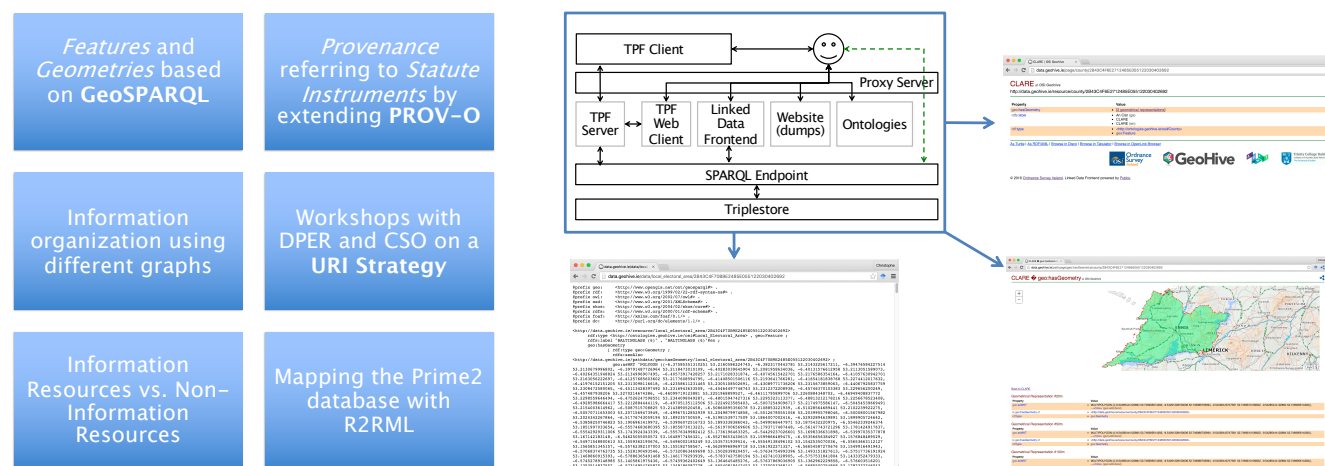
*Features* and *Geometries* based on **GeoSPARQL**

*Provenance* referring to *Statute Instruments* by extending **PROV-O**

Information organization using different graphs

Workshops with DPER and CSO on a **URI Strategy**

Information Resources vs. Non-Information Resources

Mapping the Prime2 database with R2RML

TPF Client

Proxy Server

TPF Server

TPF Web Client

Linked Data Frontend

Website (dumps)

Ontologies

SPARQL Endpoint

Triplestore

CLARE

Ordnance Survey Ireland

GeoHive

CLARE geo:hasGeometry

LIMERICK

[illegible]